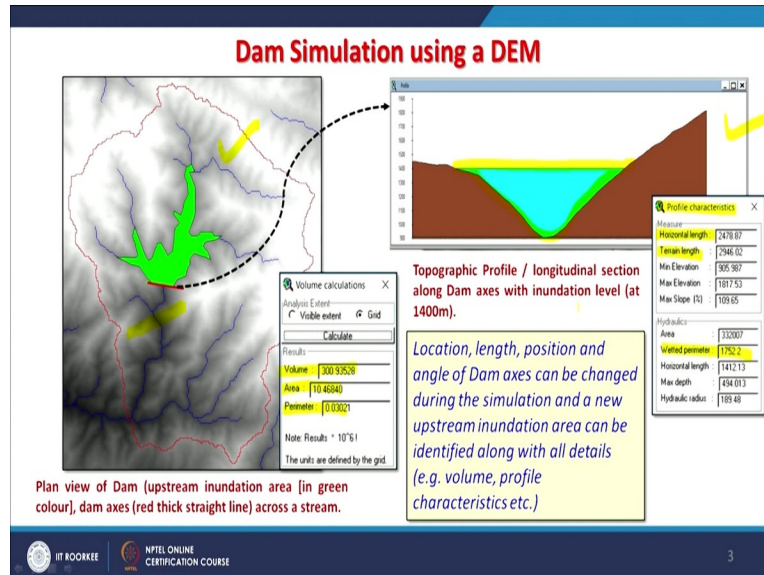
Dam Simulation using a DEM

Volume calculations

Analysis Extent

Visible extent

Grid

Calculate

Results

Volume : 300.93528

Area : 10.46840

Perimeter : 0.03021

Note: Results * 10^6 !

The units are defined by the grid.

Plan view of Dam (upstream inundation area [in green colour], dam axes (red thick straight line) across a stream.

Topographic Profile / longitudinal section along Dam axes with inundation level (at 1400m).

Location, length, position and angle of Dam axes can be changed during the simulation and a new upstream inundation area can be identified along with all details (e.g. volume, profile characteristics etc.)

Profile characteristics

Measure

Horizontal length : 2478.87

Terrain length : 2946.02

Min Elevation : 905.987

Max Elevation : 1817.53

Max Slope (%) : 109.65

Hydraulics

Area : 332007

Wetted perimeter : 1752.2

Horizontal length : 1412.13

Max depth : 494.013

Hydraulic radius : 189.48

IIT ROORKEE

NPTEL ONLINE CERTIFICATION COURSE

3